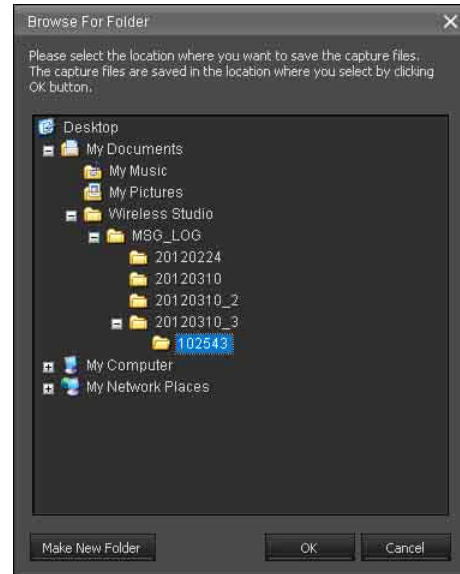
Browse For Folder

Please select the location where you want to save the capture files. The capture files are saved in the location where you select by clicking OK button.

Desktop
My Documents
My Music
My Pictures
Wireless Studio
MSG_LOG
20120224
20120310
20120310_2
20120310_3
102543
My Computer
My Network Places

Make New Folder
OK
Cancel